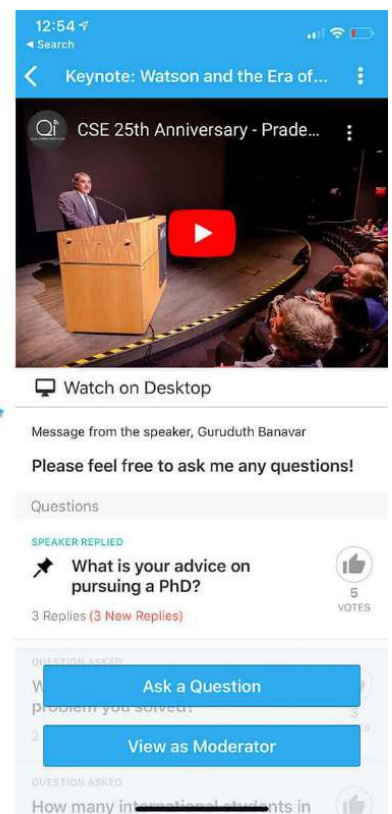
12:54
◂ Search

Keynote: Watson and the Era of...

CSE 25th Anniversary - Prade...

Watch on Desktop

Message from the speaker, Guruduth Banavar

Please feel free to ask me any questions!

Questions

SPEAKER REPLIED

What is your advice on pursuing a PhD?

5
VOTES

3 Replies (3 New Replies)

QUESTION ASKED

W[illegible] problem you solved?

2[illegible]

3

Ask a Question

View as Moderator

QUESTION ASKED

How many international students in